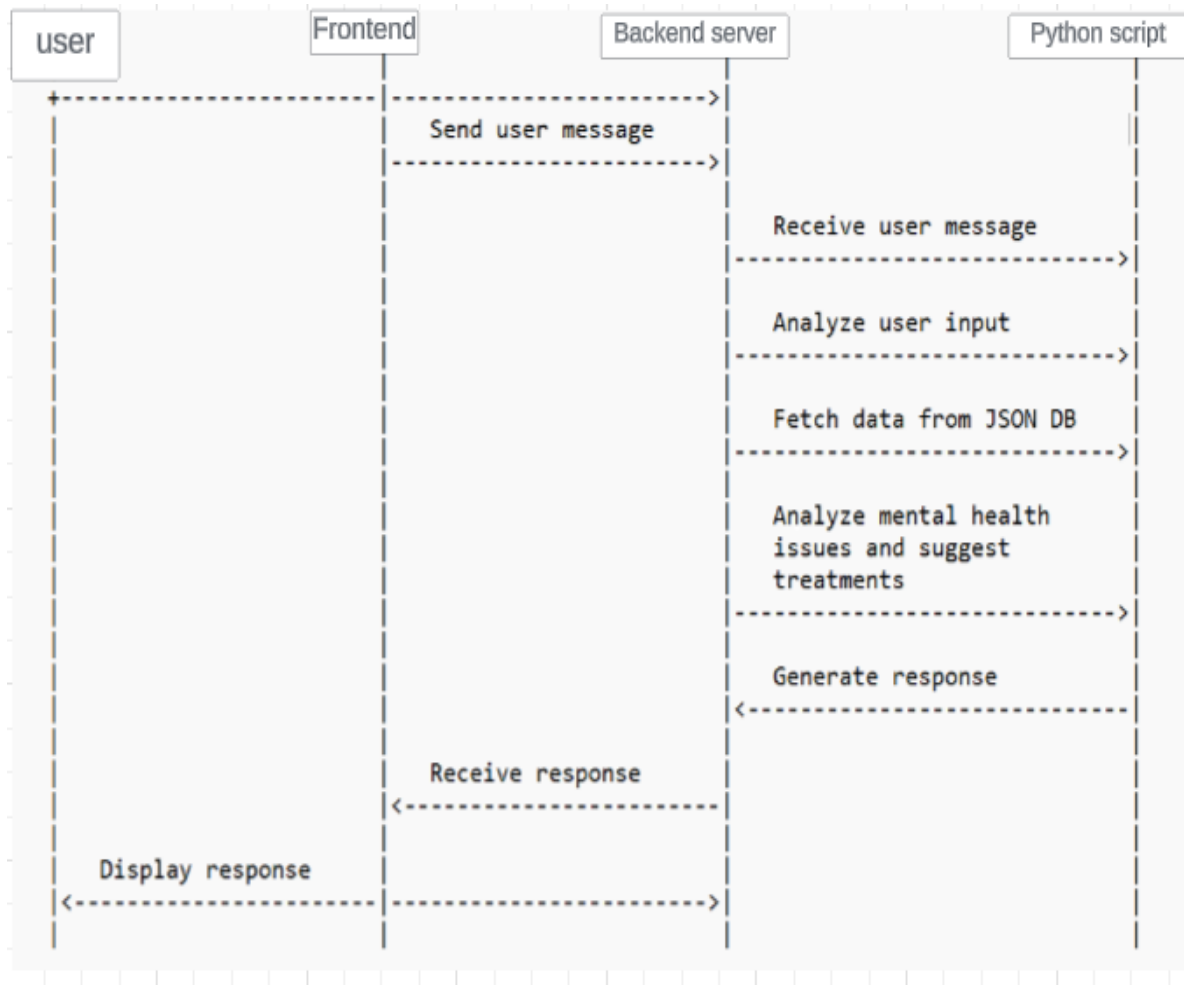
user

Frontend

Backend server

Python script

Send user message

Receive user message

Analyze user input

Fetch data from JSON DB

Analyze mental health issues and suggest treatments

Generate response

Receive response

Display response